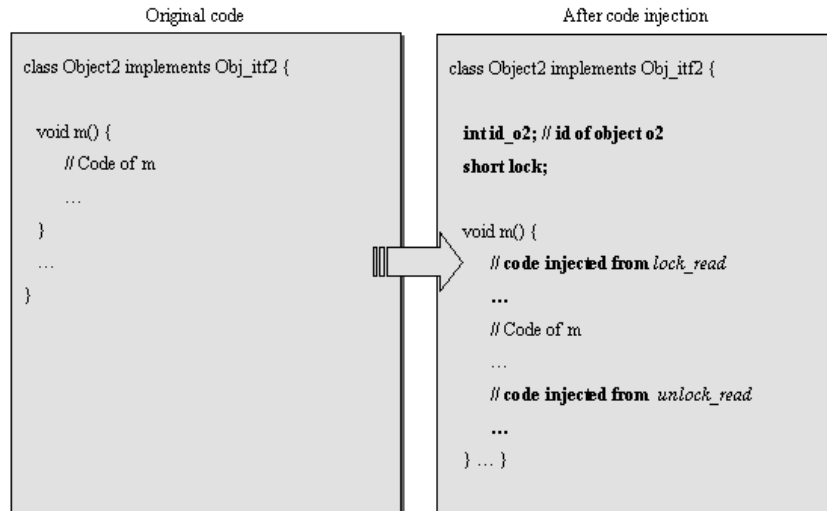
Original code

class Object2 implements Obj_itf2 {

void m() {
// Code of m
…
}
…
}

After code injection

class Object2 implements Obj_itf2 {

int id_o2; // id of object o2
short lock;

void m() {
// code injected from lock_read
…
// Code of m
…
// code injected from unlock_read
…
} … }